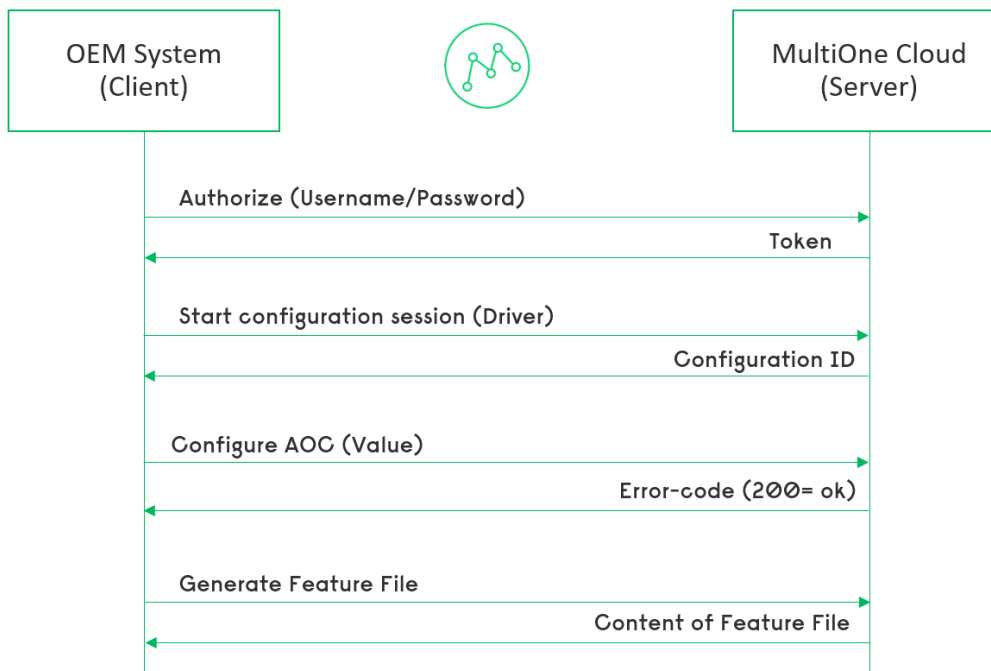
OEM System
(Client)

MultiOne Cloud
(Server)

Authorize (Username/Password)

Token

Start configuration session (Driver)

Configuration ID

Configure AOC (Value)

Error-code (200= ok)

Generate Feature File

Content of Feature File